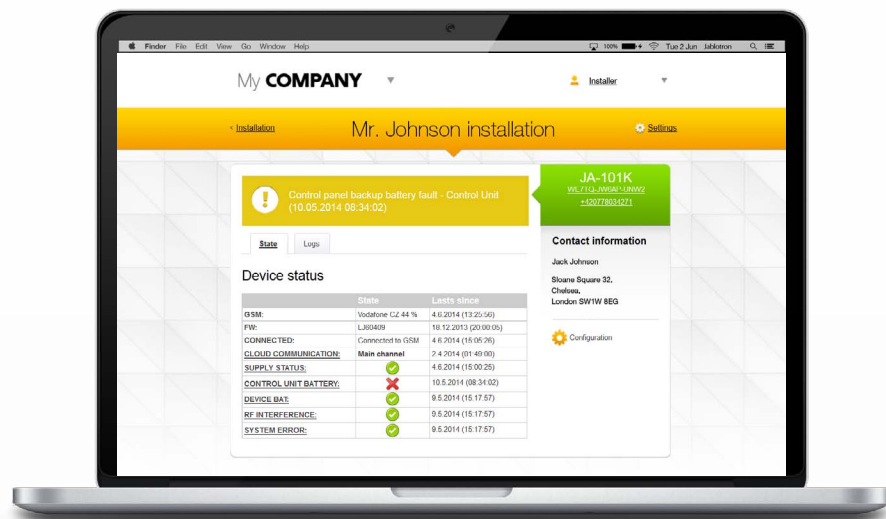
Finder File Edit View Go Window Help

100% Tue 2 Jun Jablotron

My COMPANY

Installer

< Installation

Mr. Johnson installation

Settings

Control panel backup battery fault - Control Unit (10.05.2014 08:34:02)

JA-101K

WE71Q-JW6AF-UNW3

+420778034271

Contact information

Jack Johnson

Sloane Square 32, Chelsea, London SW1W 8EG

Configuration

State

Logs

Device status

| | State | Lasts since |
|---|---|---|
| GSM: | Vodafone CZ 44 % | 4.6.2014 (13:25:56) |
| FW: | LJ60409 | 18.12.2013 (20:00:05) |
| CONNECTED: | Connected to GSM | 4.6.2014 (15:05:26) |
| CLOUD COMMUNICATION: | Main channel | 2.4.2014 (01:49:00) |
| SUPPLY STATUS: | | 4.6.2014 (15:00:25) |
| CONTROL UNIT BATTERY: | | 10.5.2014 (08:34:02) |
| DEVICE BAT: | | 9.5.2014 (15:17:57) |
| RF INTERFERENCE: | | 9.5.2014 (15:17:57) |
| SYSTEM ERROR: | | 9.5.2014 (15:17:57) |